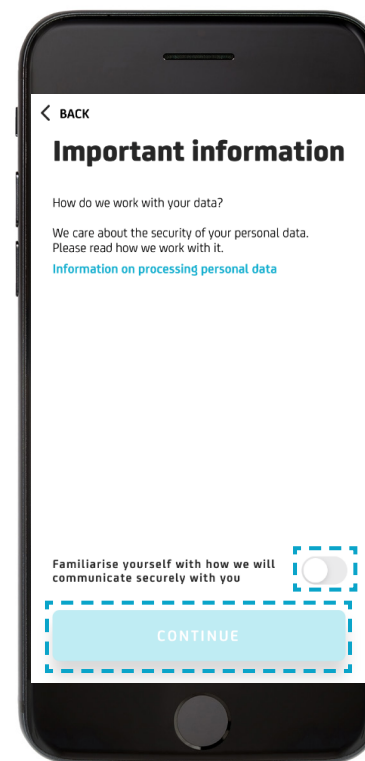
BACK

Important information

How do we work with your data?

We care about the security of your personal data. Please read how we work with it.

Information on processing personal data

Familiarise yourself with how we will communicate securely with you

CONTINUE